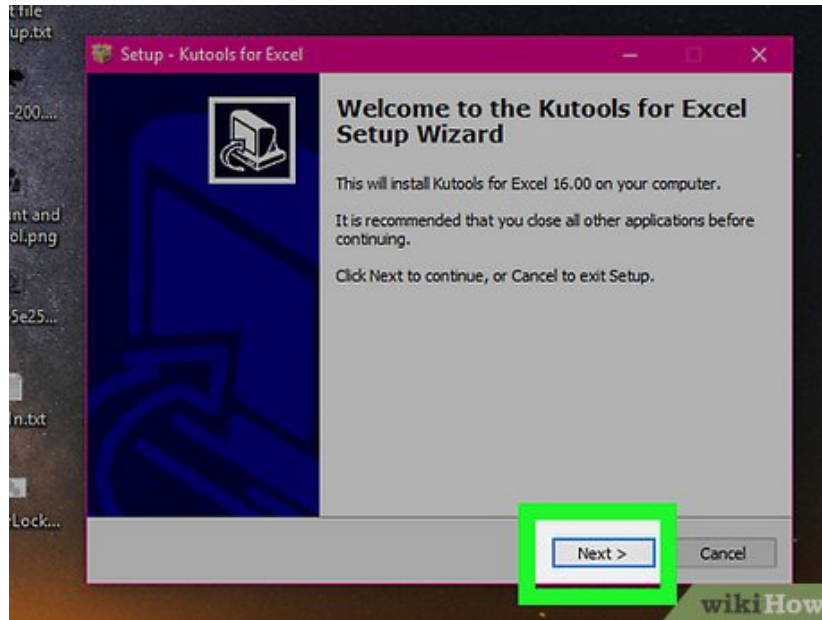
t file
up.txt

-200...

int and
ol.png

5e25...

n.txt

Lock...

Setup - Kutools for Excel

Welcome to the Kutools for Excel Setup Wizard

This will install Kutools for Excel 16.00 on your computer.

It is recommended that you close all other applications before continuing.

Click Next to continue, or Cancel to exit Setup.

Next >

Cancel

wikiHow